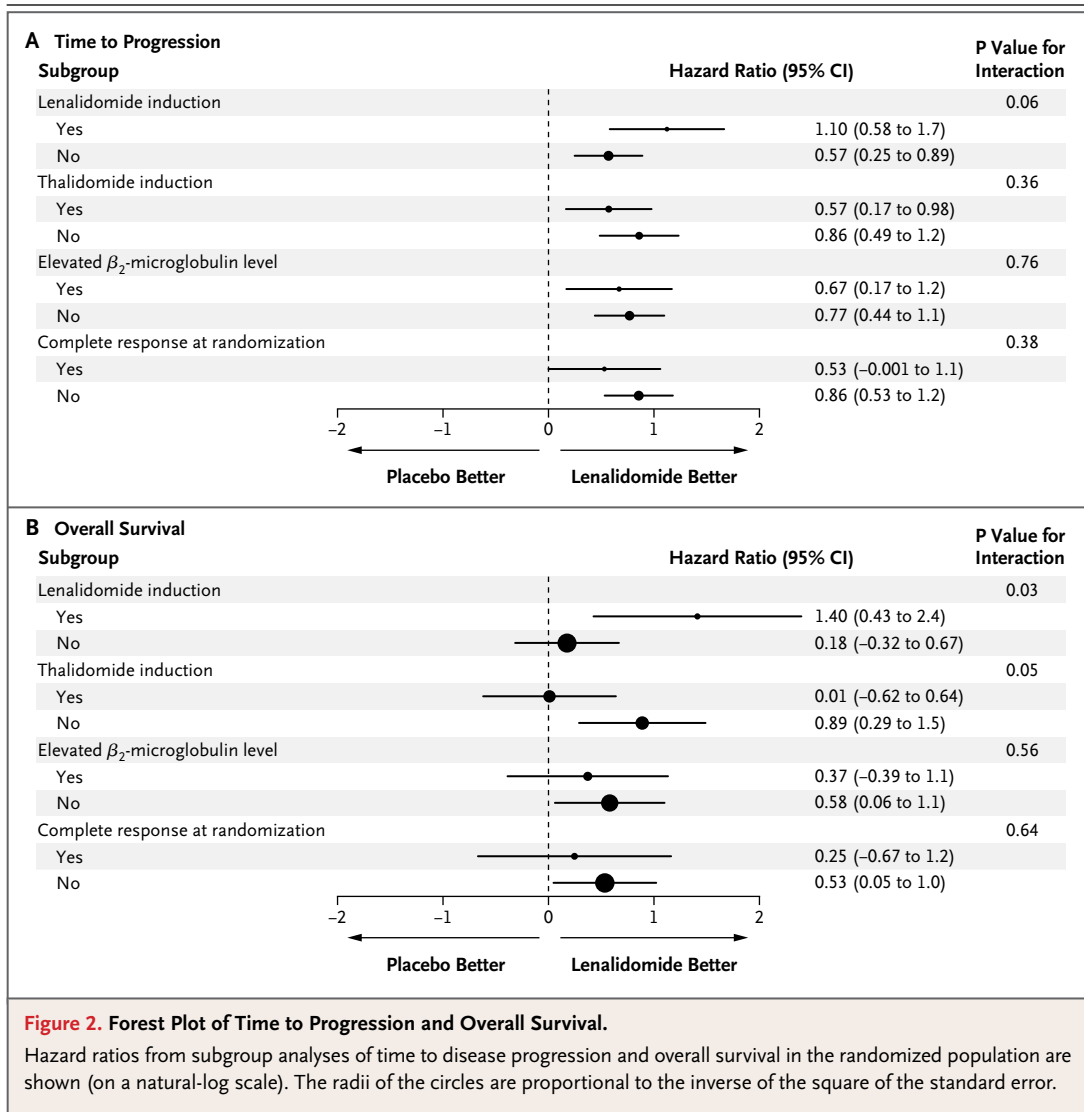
A Time to Progression

| Subgroup | Hazard Ratio (95% CI) | P Value for Interaction |
|---|---|---|
| Lenalidomide induction | | 0.06 |
| Yes | 1.10 (0.58 to 1.7) | |
| No | 0.57 (0.25 to 0.89) | |
| Thalidomide induction | | 0.36 |
| Yes | 0.57 (0.17 to 0.98) | |
| No | 0.86 (0.49 to 1.2) | |
| Elevated $\beta_2$-microglobulin level | | 0.76 |
| Yes | 0.67 (0.17 to 1.2) | |
| No | 0.77 (0.44 to 1.1) | |
| Complete response at randomization | | 0.38 |
| Yes | 0.53 (−0.001 to 1.1) | |
| No | 0.86 (0.53 to 1.2) | |

−2 −1 0 1 2

Placebo Better Lenalidomide Better

B Overall Survival

| Subgroup | Hazard Ratio (95% CI) | P Value for Interaction |
|---|---|---|
| Lenalidomide induction | | 0.03 |
| Yes | 1.40 (0.43 to 2.4) | |
| No | 0.18 (−0.32 to 0.67) | |
| Thalidomide induction | | 0.05 |
| Yes | 0.01 (−0.62 to 0.64) | |
| No | 0.89 (0.29 to 1.5) | |
| Elevated $\beta_2$-microglobulin level | | 0.56 |
| Yes | 0.37 (−0.39 to 1.1) | |
| No | 0.58 (0.06 to 1.1) | |
| Complete response at randomization | | 0.64 |
| Yes | 0.25 (−0.67 to 1.2) | |
| No | 0.53 (0.05 to 1.0) | |

−2 −1 0 1 2

Placebo Better Lenalidomide Better

Figure 2. Forest Plot of Time to Progression and Overall Survival.

Hazard ratios from subgroup analyses of time to disease progression and overall survival in the randomized population are shown (on a natural-log scale). The radii of the circles are proportional to the inverse of the square of the standard error.